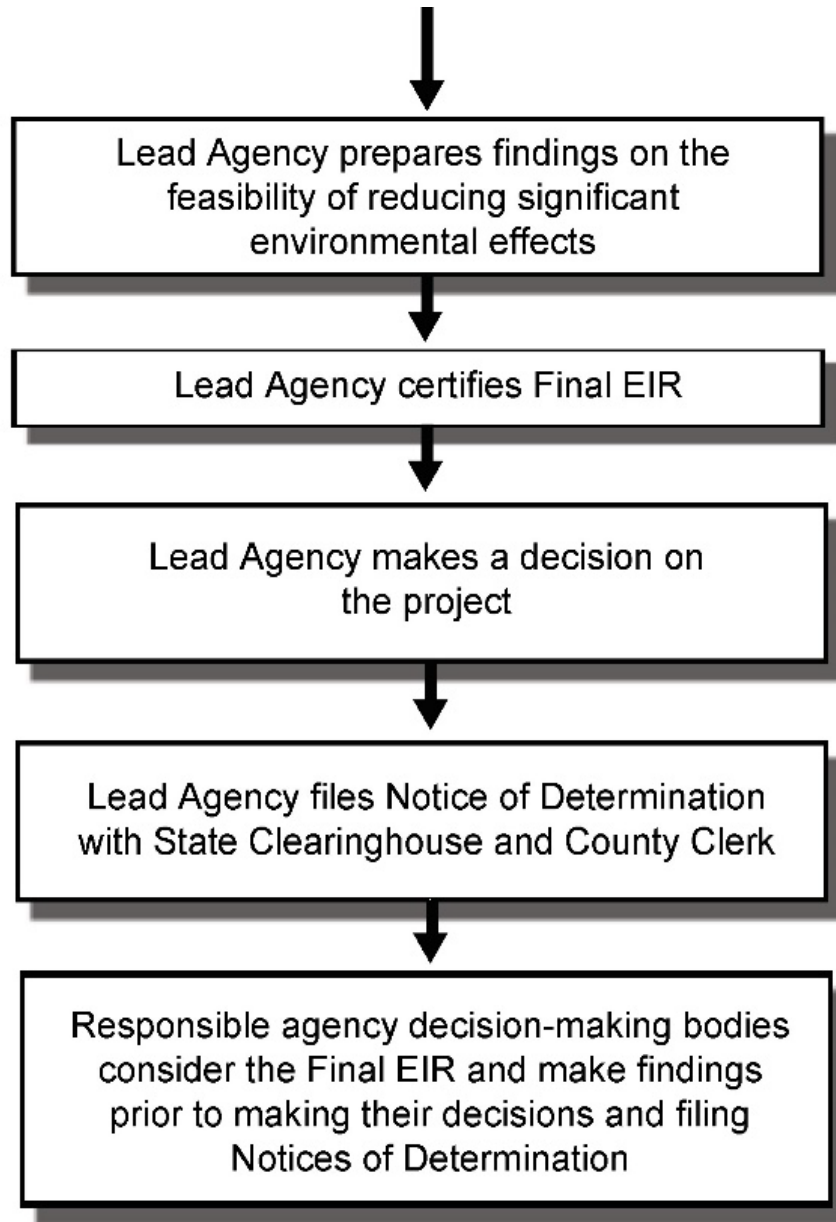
Lead Agency prepares findings on the feasibility of reducing significant environmental effects

Lead Agency certifies Final EIR

Lead Agency makes a decision on the project

Lead Agency files Notice of Determination with State Clearinghouse and County Clerk

Responsible agency decision-making bodies consider the Final EIR and make findings prior to making their decisions and filing Notices of Determination